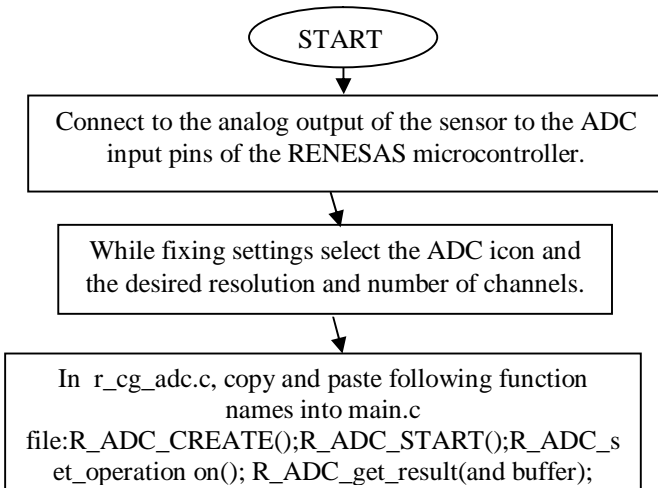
START

Connect to the analog output of the sensor to the ADC input pins of the RENESAS microcontroller.

While fixing settings select the ADC icon and the desired resolution and number of channels.

In r_cg_adc.c, copy and paste following function names into main.c file:R_ADC_CREATE();R_ADC_START();R_ADC_set_operation on(); R_ADC_get_result(and buffer);